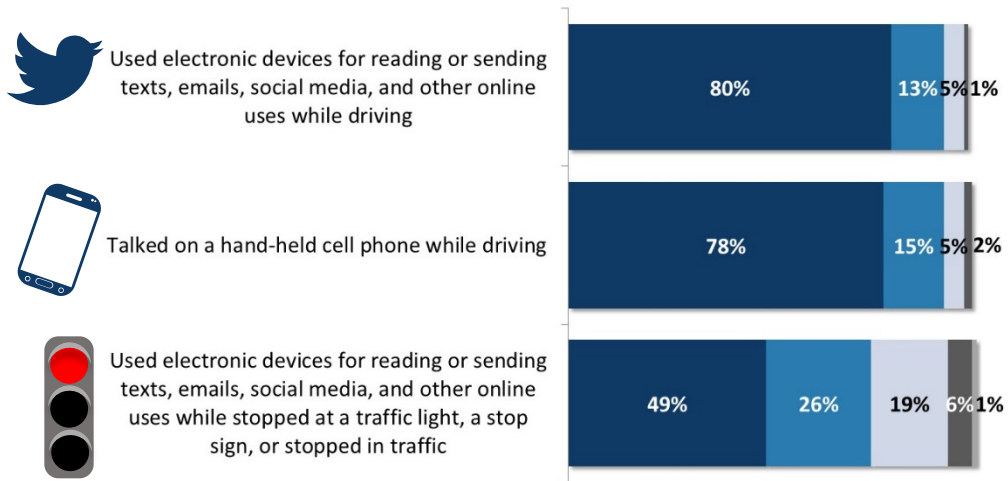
Used electronic devices for reading or sending texts, emails, social media, and other online uses while driving

80% 13% 5% 1%

Talked on a hand-held cell phone while driving

78% 15% 5% 2%

Used electronic devices for reading or sending texts, emails, social media, and other online uses while stopped at a traffic light, a stop sign, or stopped in traffic

49% 26% 19% 6% 1%